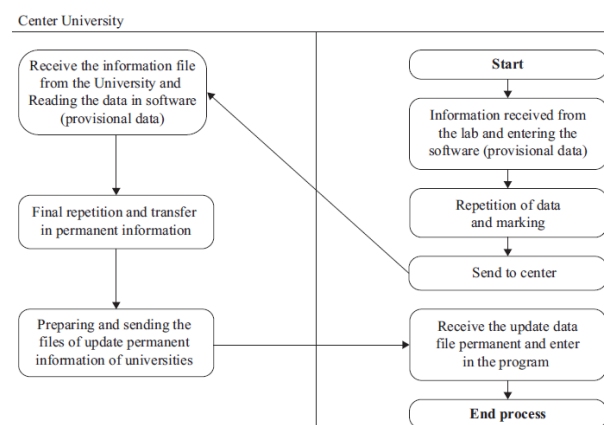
Center University

Receive the information file from the University and Reading the data in software (provisional data)

Final repetition and transfer in permanent information

Preparing and sending the files of update permanent information of universities

Start

Information received from the lab and entering the software (provisional data)

Repetition of data and marking

Send to center

Receive the update data file permanent and enter in the program

End process